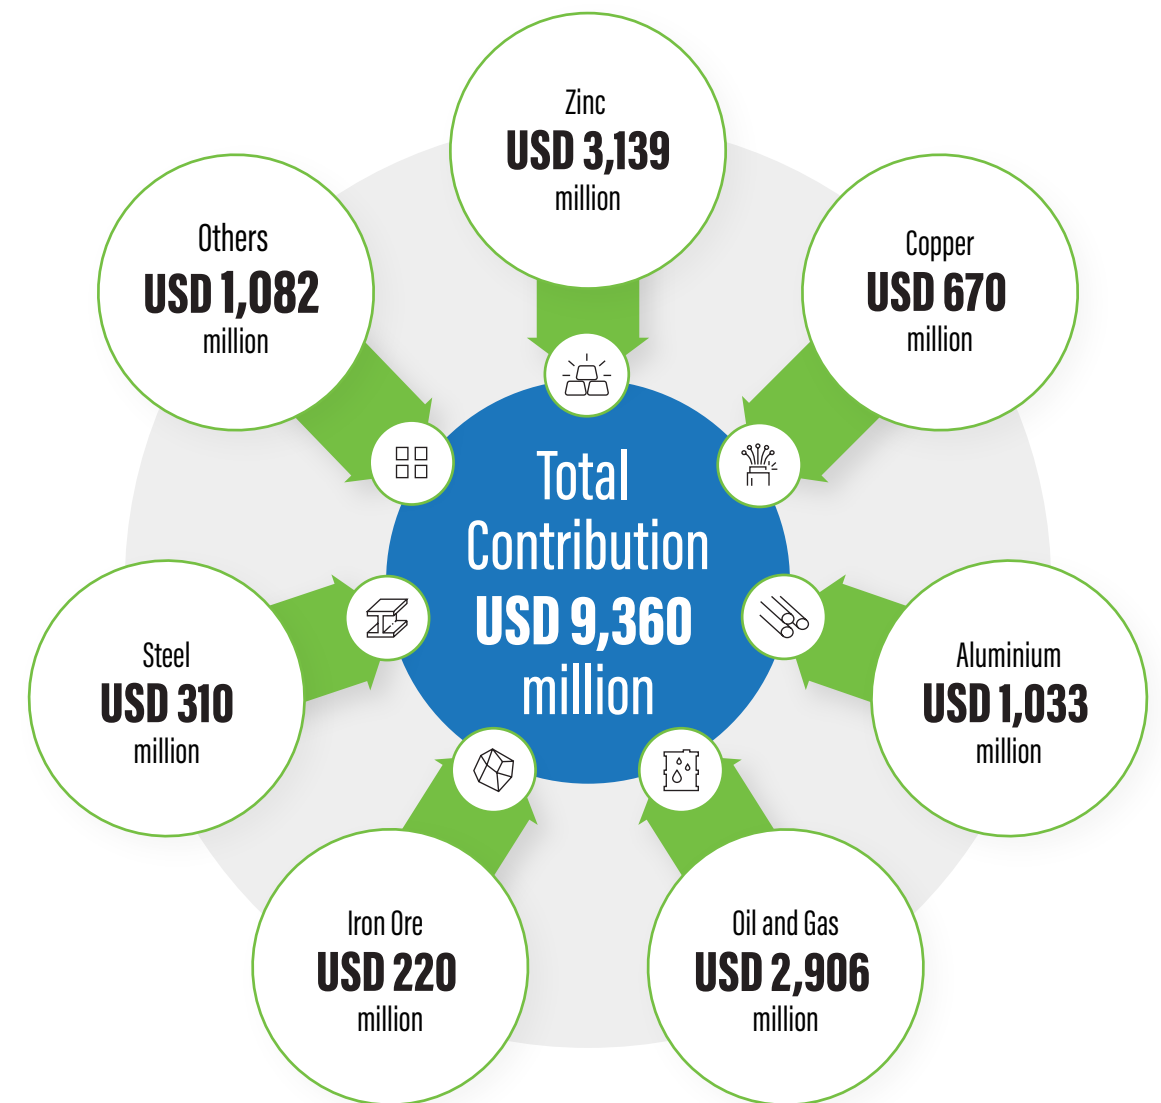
Zinc
USD 3,139
million

Copper
USD 670
million

Aluminium
USD 1,033
million

Oil and Gas
USD 2,906
million

Iron Ore
USD 220
million

Steel
USD 310
million

Others
USD 1,082
million

Total Contribution
USD 9,360
million